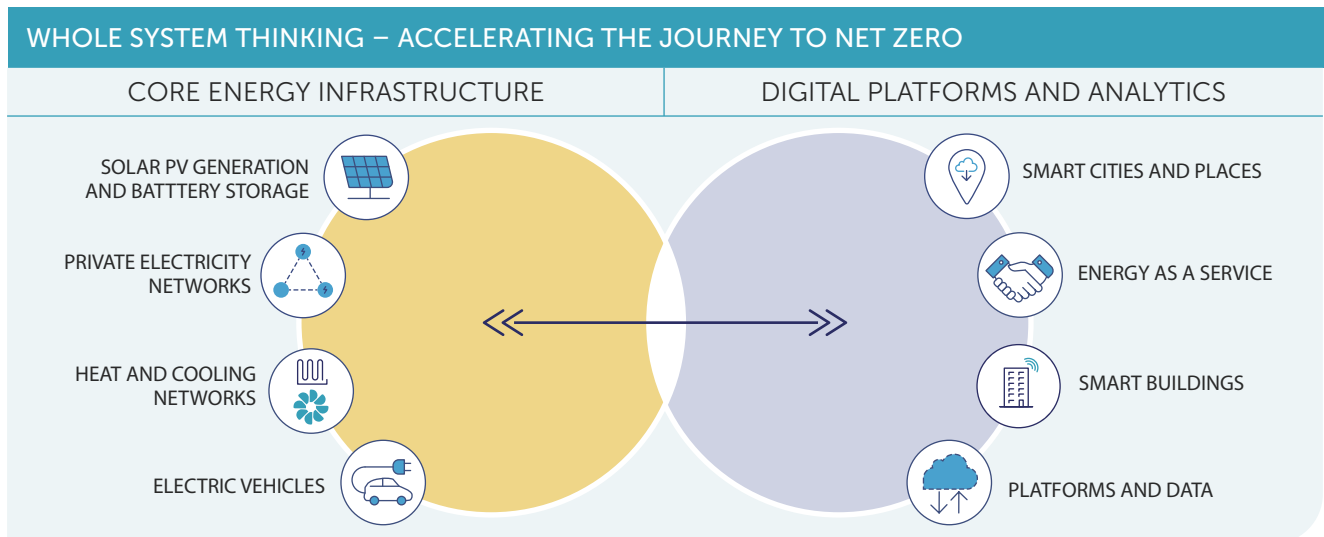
WHOLE SYSTEM THINKING – ACCELERATING THE JOURNEY TO NET ZERO

CORE ENERGY INFRASTRUCTURE

DIGITAL PLATFORMS AND ANALYTICS

SOLAR PV GENERATION AND BATTTERY STORAGE

PRIVATE ELECTRICITY NETWORKS

HEAT AND COOLING NETWORKS

ELECTRIC VEHICLES

SMART CITIES AND PLACES

ENERGY AS A SERVICE

SMART BUILDINGS

PLATFORMS AND DATA